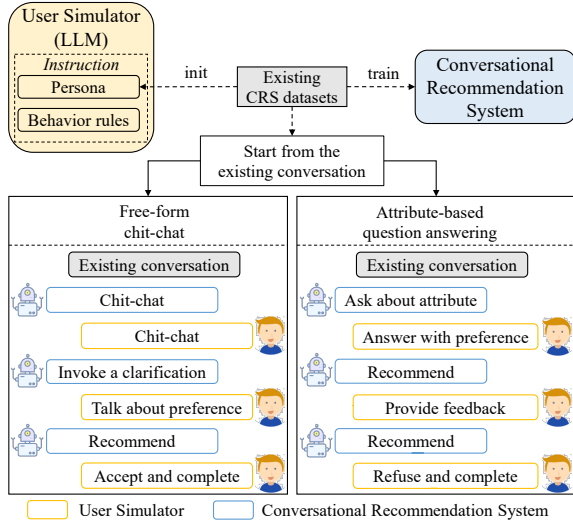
User Simulator (LLM)

Instruction

Persona

Behavior rules

init

Existing CRS datasets

train

Conversational Recommendation System

Start from the existing conversation

Free-form chit-chat

Existing conversation

Chit-chat

Chit-chat

Invoke a clarification

Talk about preference

Recommend

Accept and complete

Attribute-based question answering

Existing conversation

Ask about attribute

Answer with preference

Recommend

Provide feedback

Recommend

Refuse and complete

User Simulator

Conversational Recommendation System